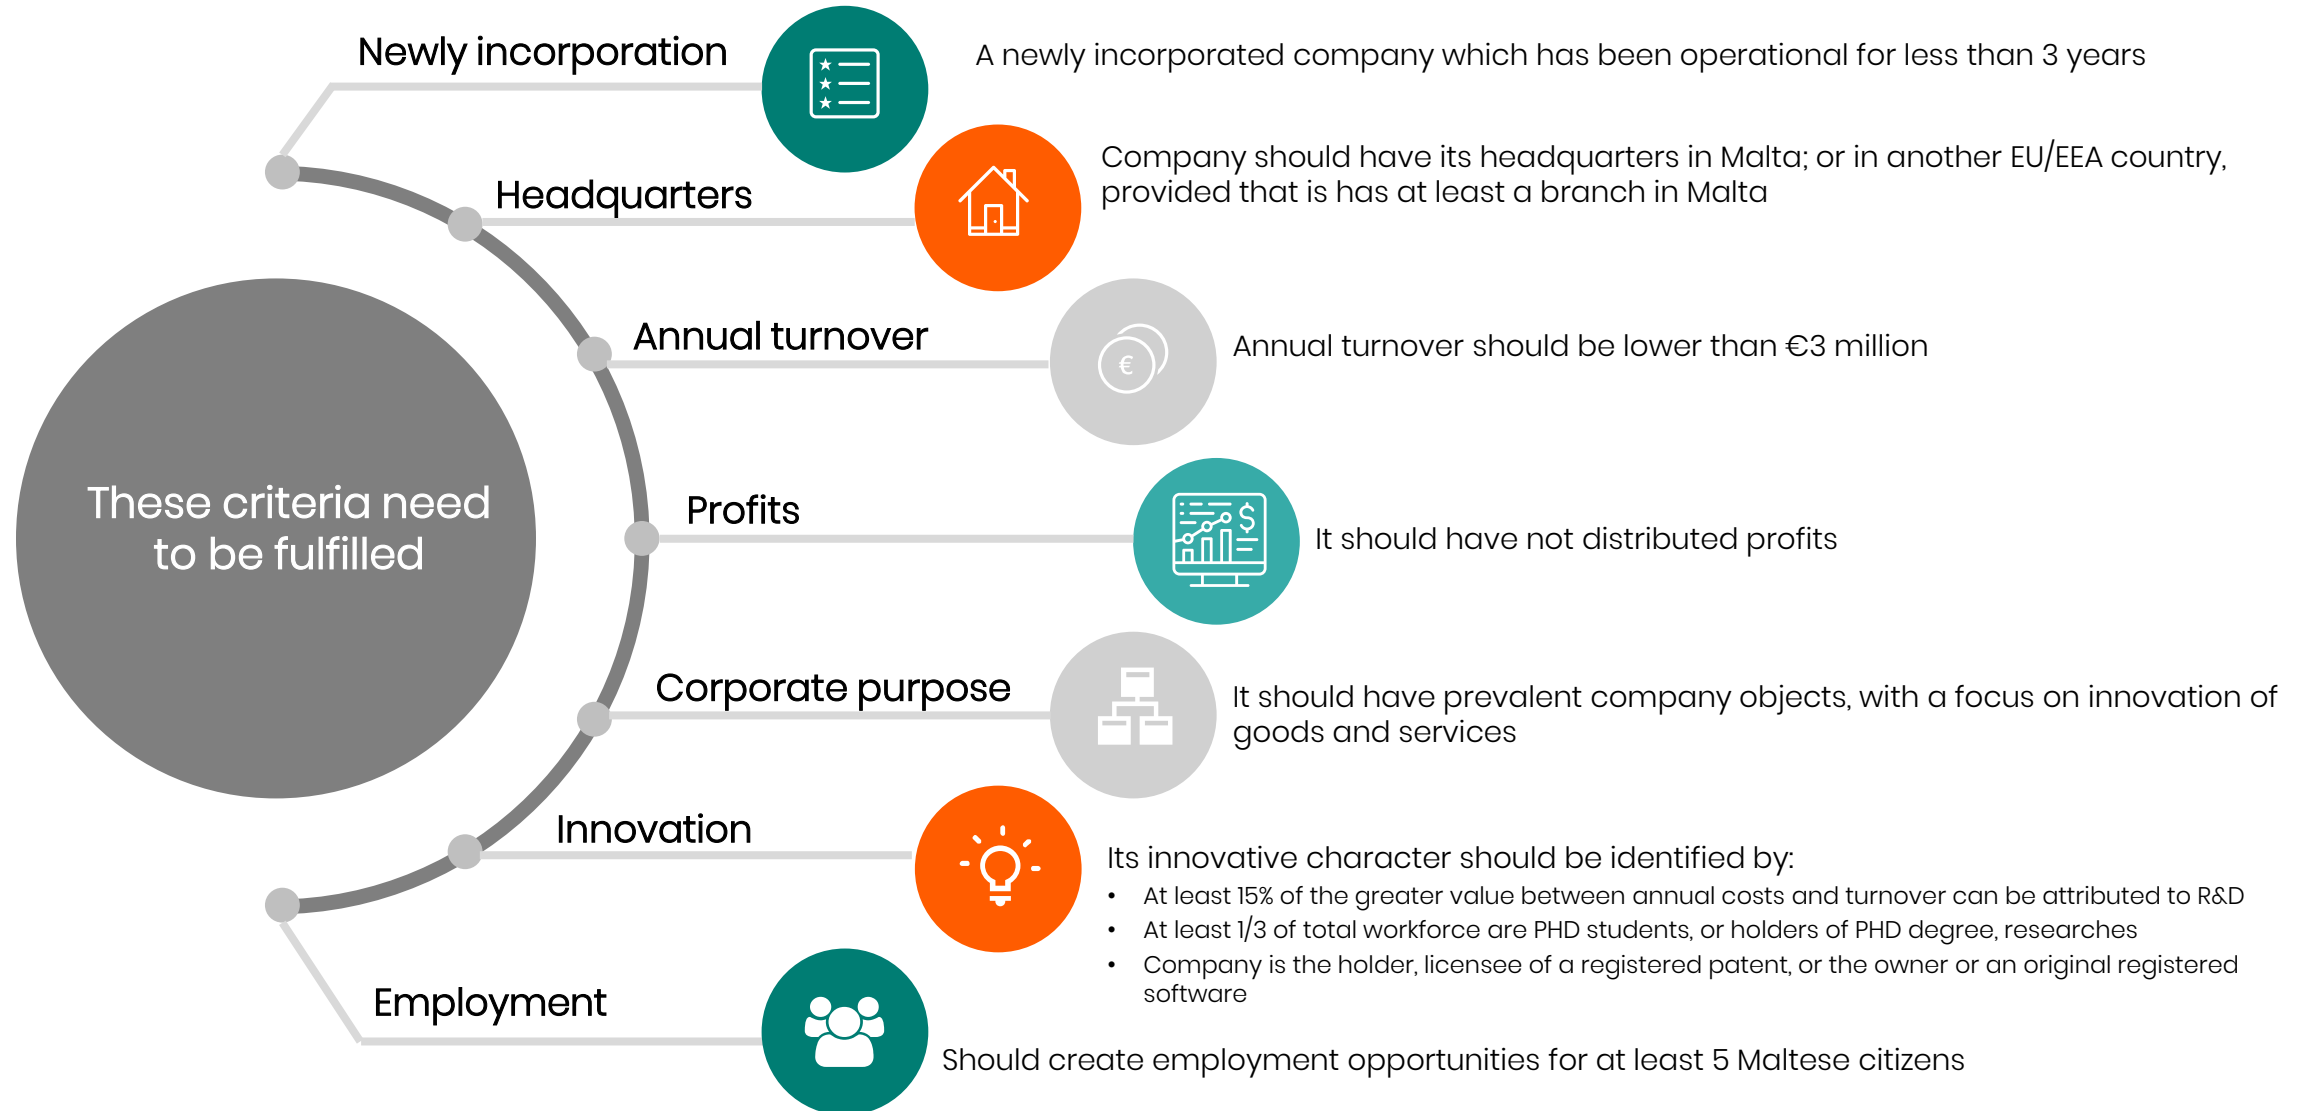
These criteria need to be fulfilled

Newly incorporation

A newly incorporated company which has been operational for less than 3 years

Headquarters

Company should have its headquarters in Malta; or in another EU/EEA country, provided that is has at least a branch in Malta

Annual turnover

€

Annual turnover should be lower than €3 million

Profits

$

It should have not distributed profits

Corporate purpose

It should have prevalent company objects, with a focus on innovation of goods and services

Innovation

Its innovative character should be identified by:
- At least 15% of the greater value between annual costs and turnover can be attributed to R&D
- At least 1/3 of total workforce are PHD students, or holders of PHD degree, researches
- Company is the holder, licensee of a registered patent, or the owner or an original registered software

Employment

Should create employment opportunities for at least 5 Maltese citizens